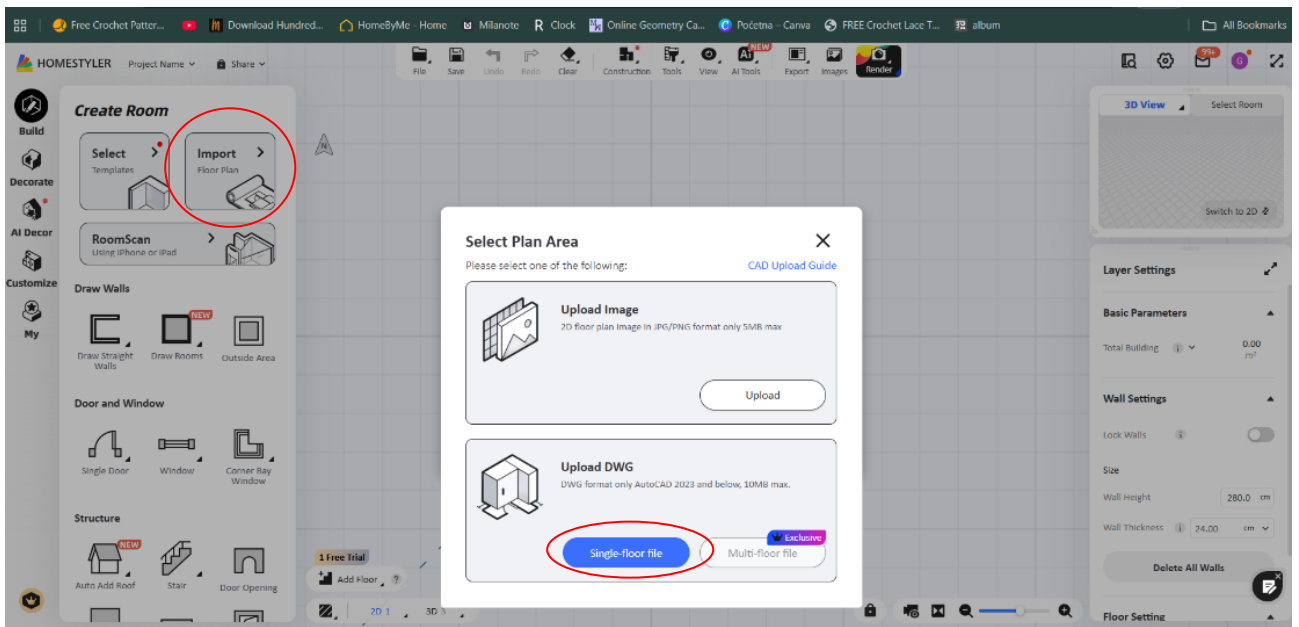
Free Crochet Patter... Download Hundred... HomeByMe - Home Milanote Clock Online Geometry Ca... Početna - Canva FREE Crochet Lace T... album All Bookmarks

HOMESTYLER Project Name Share

File Save Undo Redo Clear Construction Tools View AI Tools Export Images Render

NEW

99+

Build Decorate AI Decor Customize My

Create Room

Select Templates

Import Floor Plan

RoomScan Using iPhone or iPad

Draw Walls

Draw Straight Walls

NEW
Draw Rooms

Outside Area

Door and Window

Single Door

Window

Corner Bay Window

Structure

NEW
Auto Add Roof

Stair

Door Opening

1 Free Trial

Add Floor

2D 3D

N

Select Plan Area

Please select one of the following:

CAD Upload Guide

Upload Image

2D floor plan image in JPG/PNG format only 5MB max

Upload

Upload DWG

DWG format only AutoCAD 2023 and below, 10MB max.

Single-floor file

Exclusive

Multi-floor file

3D View Select Room

Switch to 2D

Layer Settings

Basic Parameters

Total Building 0.00 m²

Wall Settings

Lock Walls

Size

Wall Height 280.0 cm

Wall Thickness 24.00 cm

Delete All Walls

Floor Setting